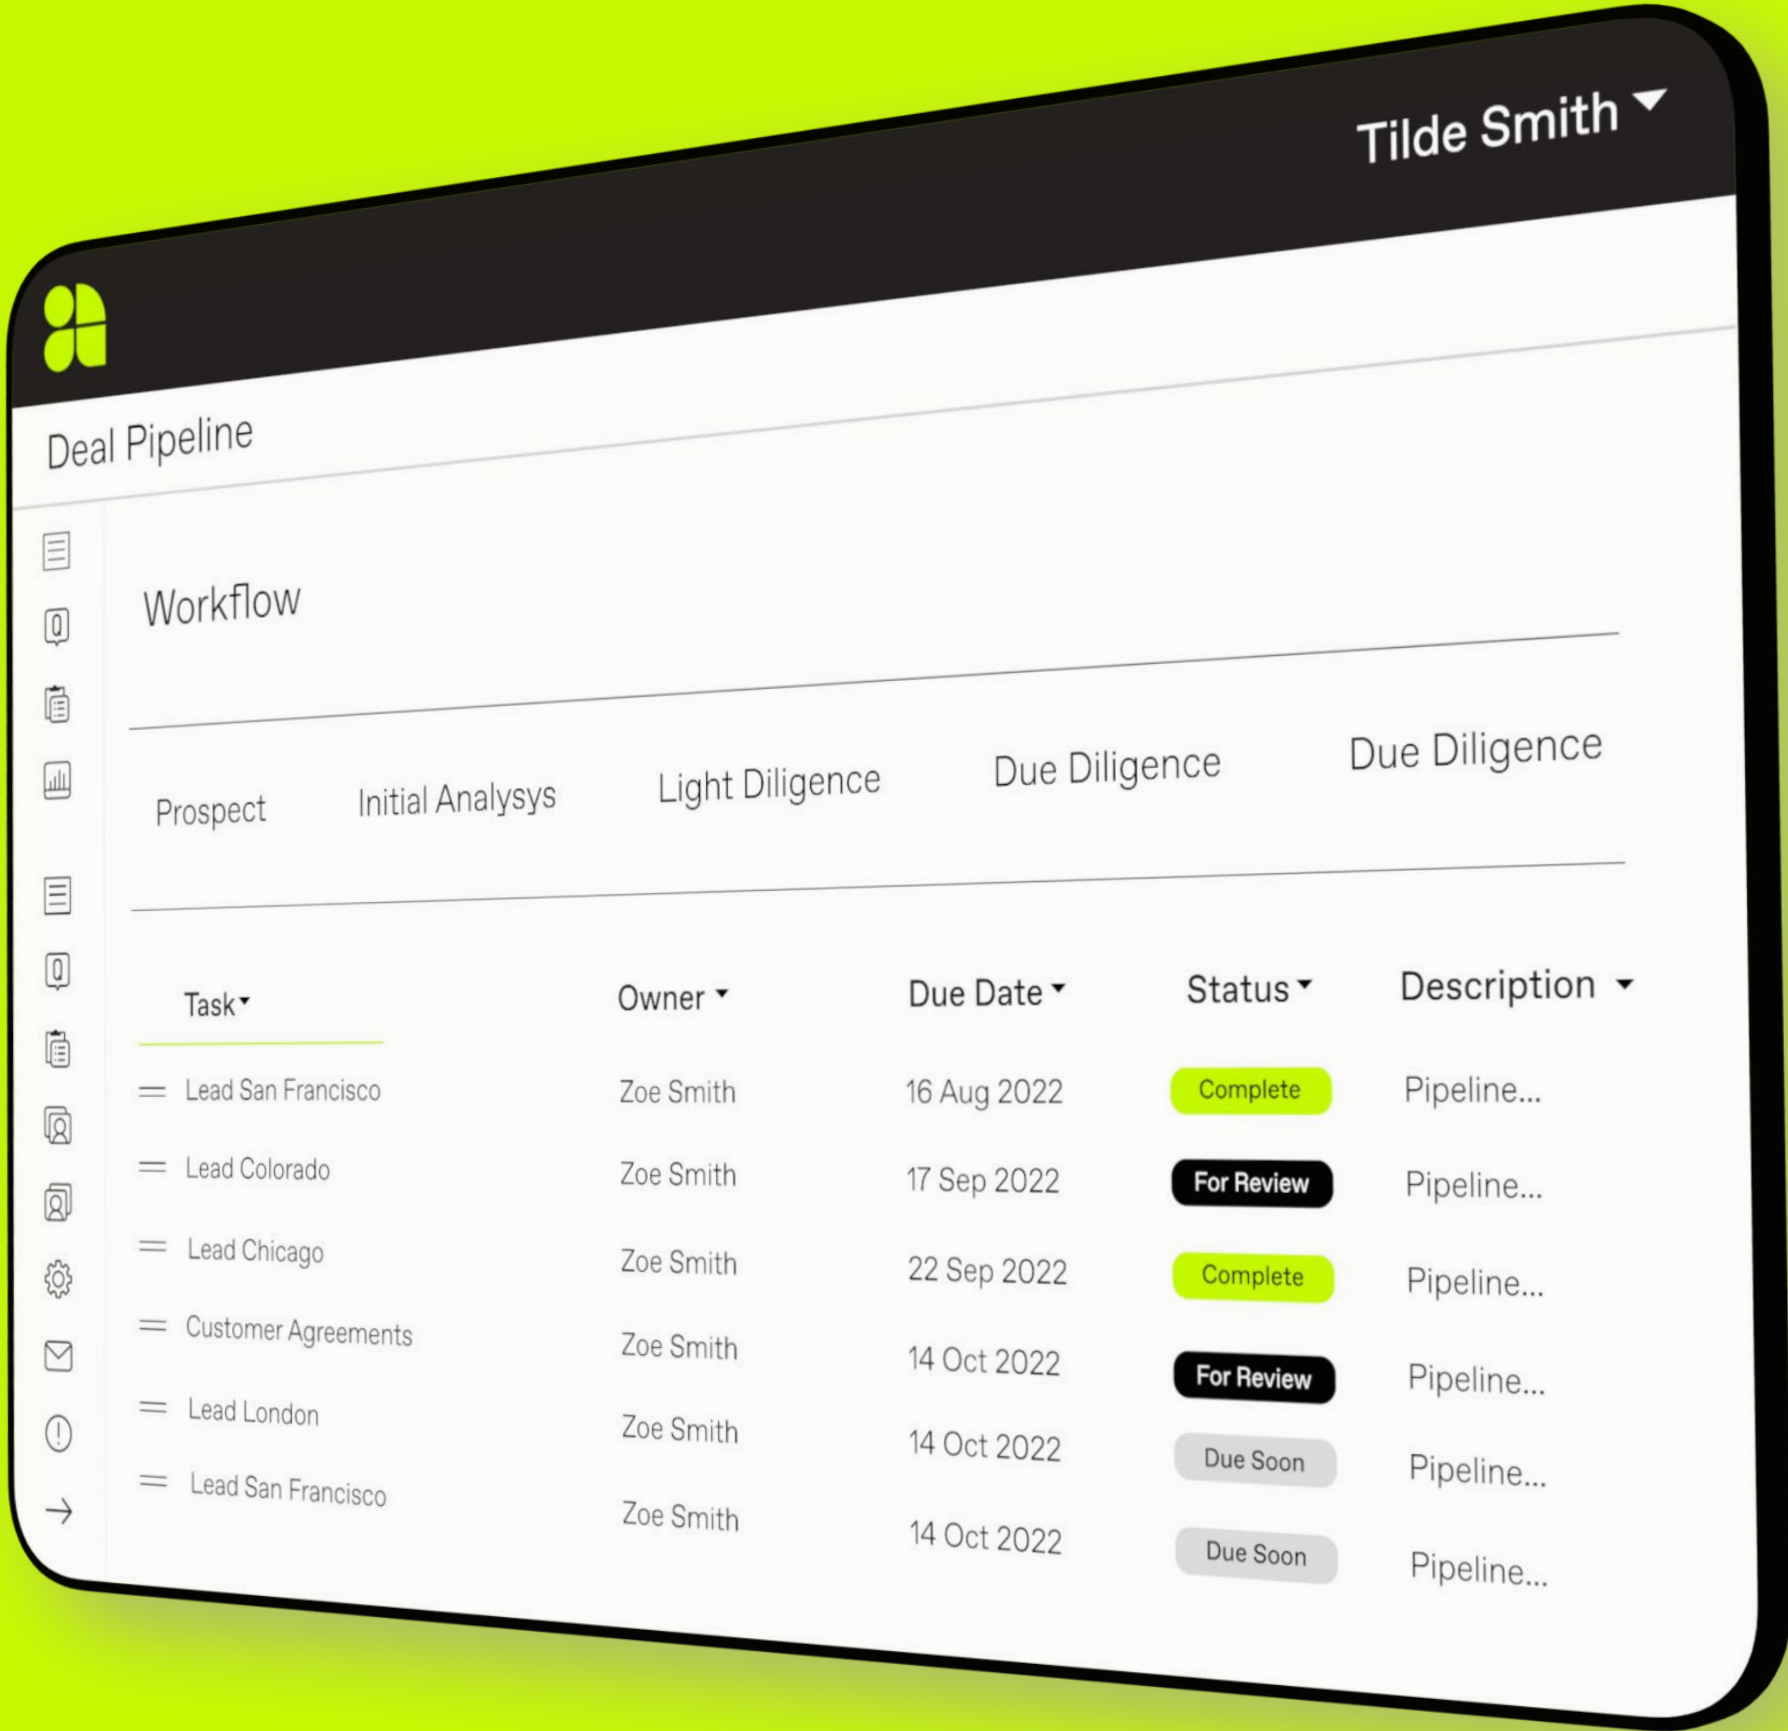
Tilde Smith

Deal Pipeline

Workflow

Prospect
Initial Analysys
Light Diligence
Due Diligence
Due Diligence

| Task | Owner | Due Date | Status | Description |
|---|---|---|---|---|
| Lead San Francisco | Zoe Smith | 16 Aug 2022 | Complete | Pipeline... |
| Lead Colorado | Zoe Smith | 17 Sep 2022 | For Review | Pipeline... |
| Lead Chicago | Zoe Smith | 22 Sep 2022 | Complete | Pipeline... |
| Customer Agreements | Zoe Smith | 14 Oct 2022 | For Review | Pipeline... |
| Lead London | Zoe Smith | 14 Oct 2022 | Due Soon | Pipeline... |
| Lead San Francisco | Zoe Smith | 14 Oct 2022 | Due Soon | Pipeline... |